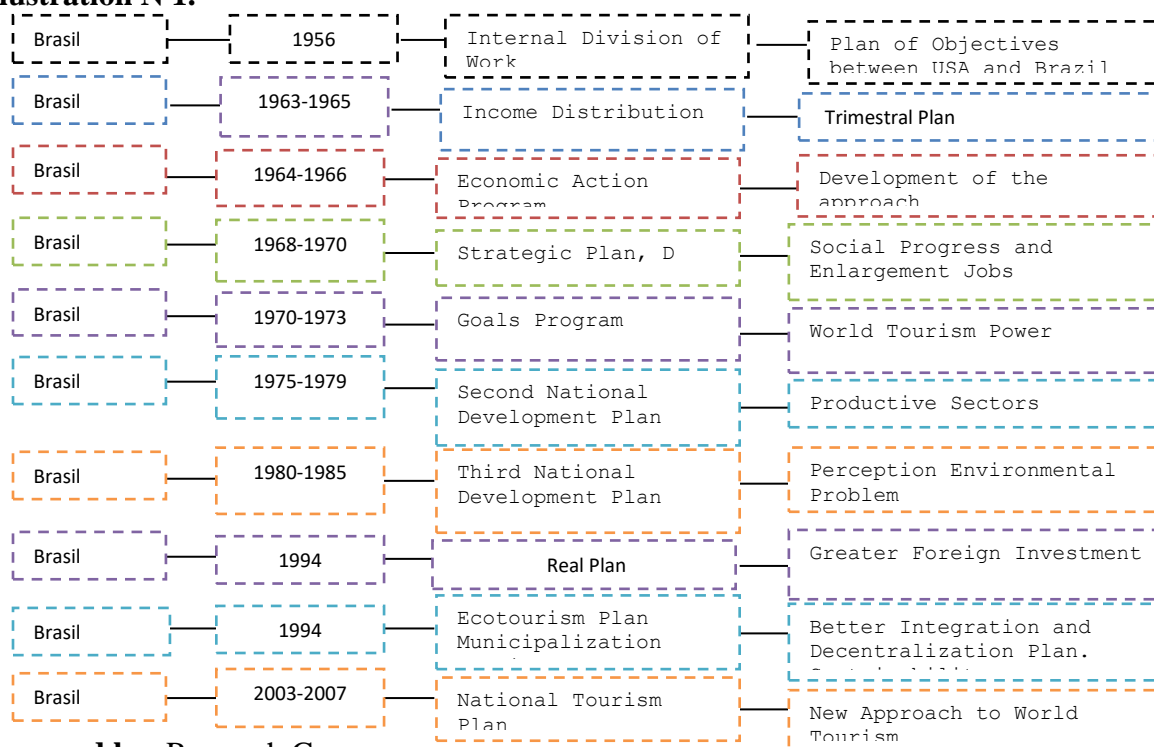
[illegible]ustration N 1.

Brasil
1956
Internal Division of Work
Plan of Objectives between USA and Brazil

Brasil
1963-1965
Income Distribution
Trimestral Plan

Brasil
1964-1966
Economic Action Program
Development of the approach

Brasil
1968-1970
Strategic Plan, D
Social Progress and Enlargement Jobs

Brasil
1970-1973
Goals Program
World Tourism Power

Brasil
1975-1979
Second National Development Plan
Productive Sectors

Brasil
1980-1985
Third National Development Plan
Perception Environmental Problem

Brasil
1994
Real Plan
Greater Foreign Investment

Brasil
1994
Ecotourism Plan Municipalization
Better Integration and Decentralization Plan. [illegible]

Brasil
2003-2007
National Tourism Plan
New Approach to World Tourism

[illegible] by: Research C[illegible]